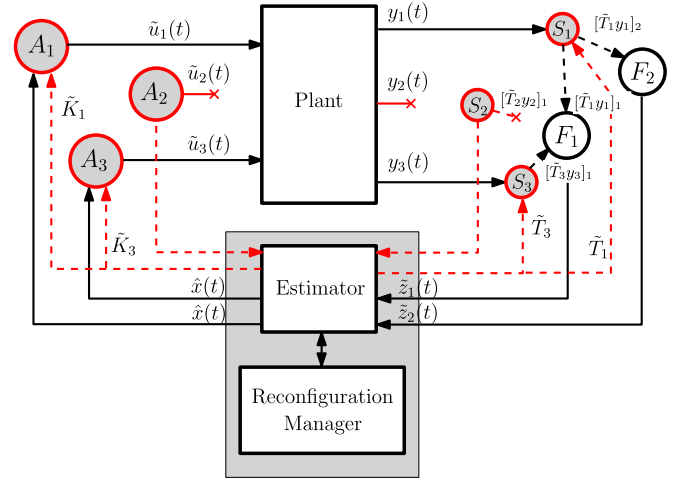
$A_1$

$\tilde{u}_1(t)$

$y_1(t)$

$S_1$

$[\tilde{T}_1 y_1]_2$

$F_2$

$A_2$

$\tilde{u}_2(t)$

$y_2(t)$

Plant

$\tilde{K}_1$

$S_2$

$[\tilde{T}_2 y_2]_1$

$[\tilde{T}_1 y_1]_1$

$F_1$

$A_3$

$\tilde{u}_3(t)$

$y_3(t)$

$S_3$

$[\tilde{T}_3 y_3]_1$

$\tilde{K}_3$

$\tilde{T}_3$

$\tilde{T}_1$

Estimator

$\hat{x}(t)$

$\hat{x}(t)$

$\tilde{z}_1(t)$

$\tilde{z}_2(t)$

Reconfiguration Manager